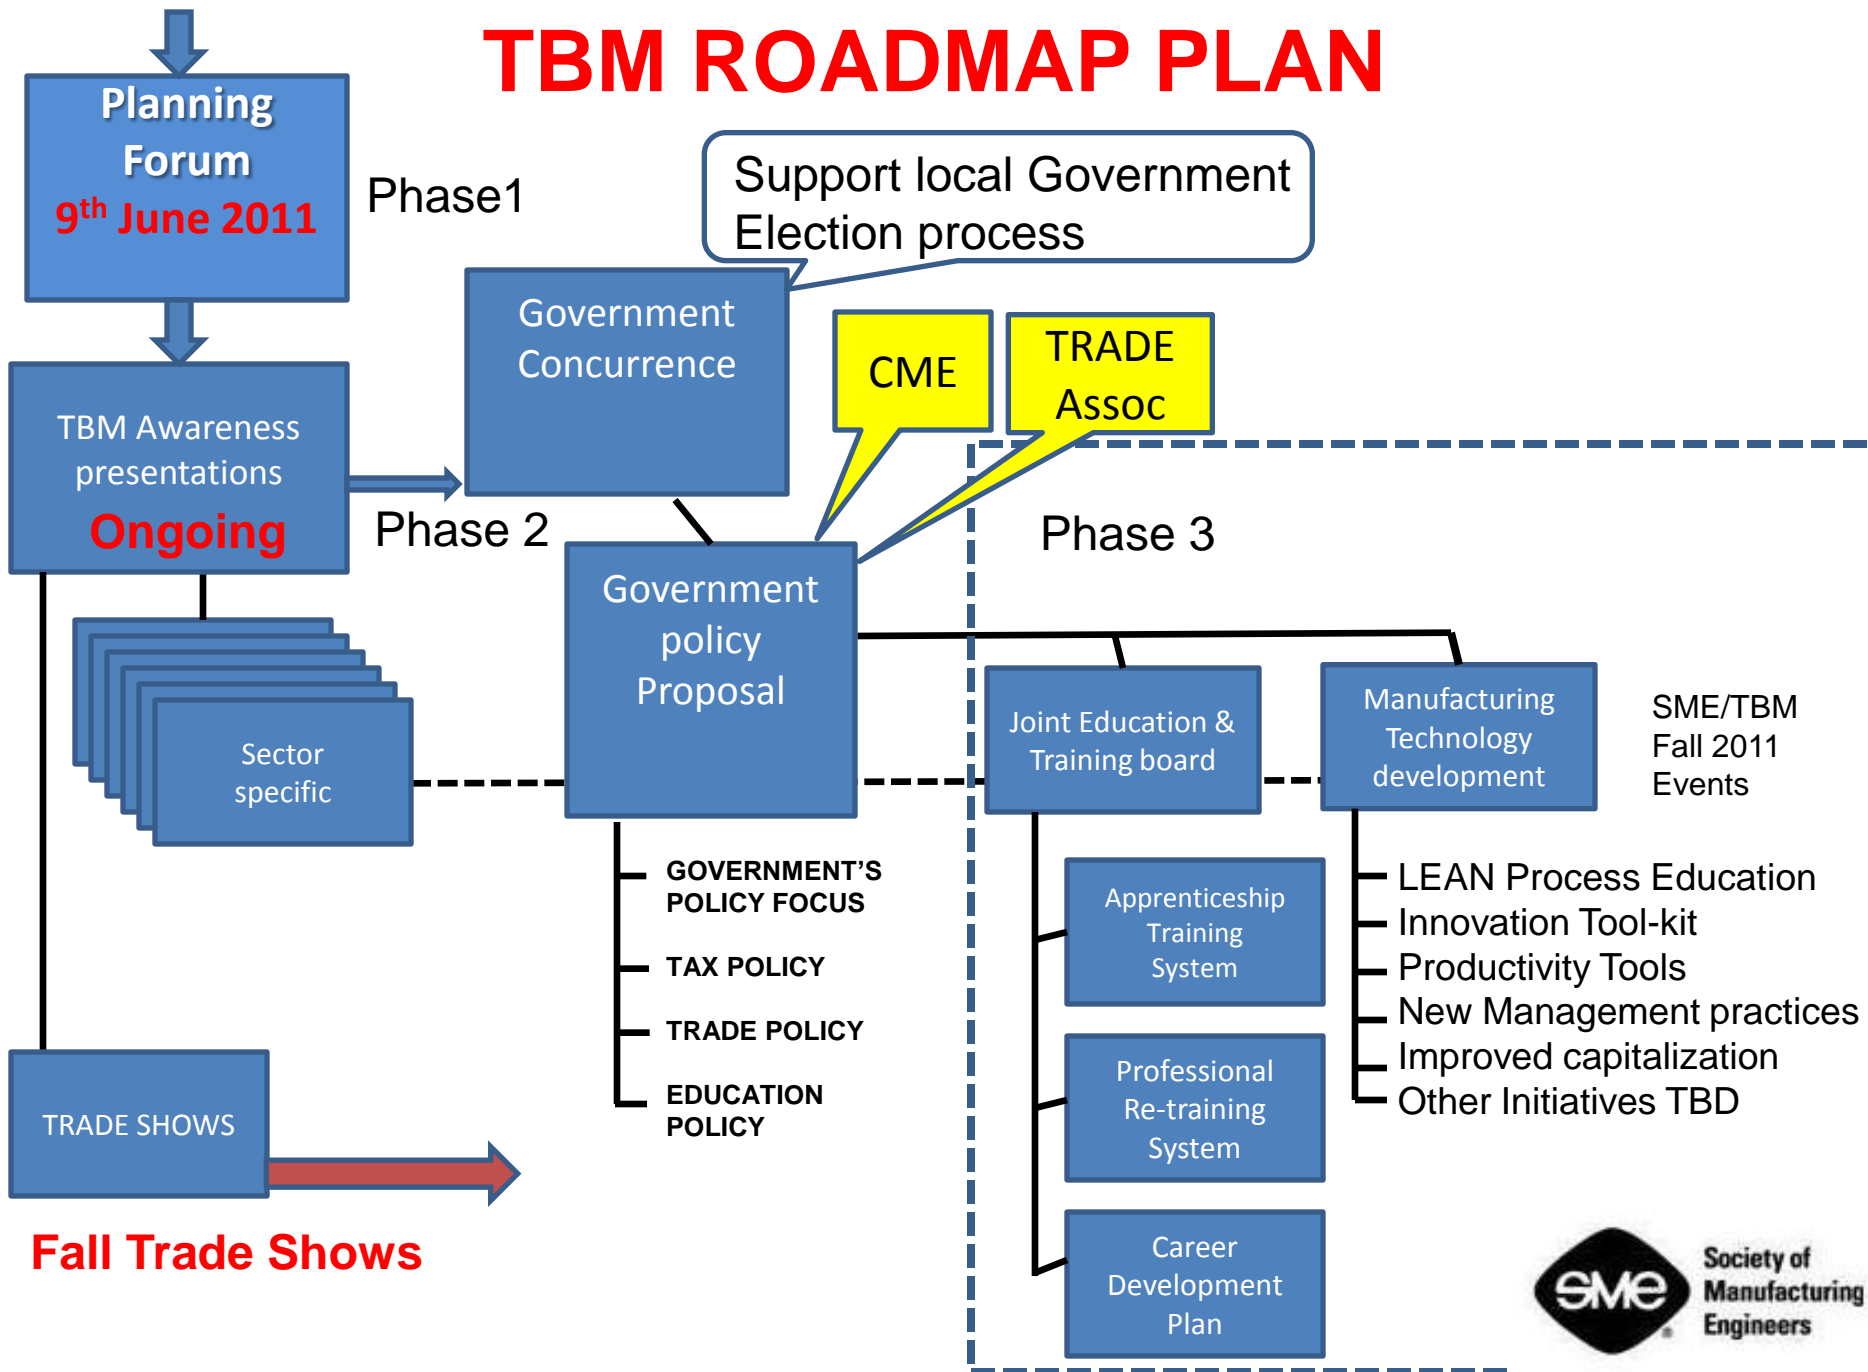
TBM ROADMAP PLAN

Planning Forum
$9^{th}$ June 2011

Phase1

Support local Government Election process

Government Concurrence

CME

TRADE Assoc

TBM Awareness presentations
Ongoing

Phase 2

Phase 3

Government policy Proposal

Sector specific

Joint Education & Training board

Manufacturing Technology development

SME/TBM
Fall 2011
Events

GOVERNMENT'S POLICY FOCUS

TAX POLICY

TRADE POLICY

EDUCATION POLICY

Apprenticeship Training System

Professional Re-training System

Career Development Plan

LEAN Process Education
Innovation Tool-kit
Productivity Tools
New Management practices
Improved capitalization
Other Initiatives TBD

TRADE SHOWS

Fall Trade Shows

SME
Society of Manufacturing Engineers